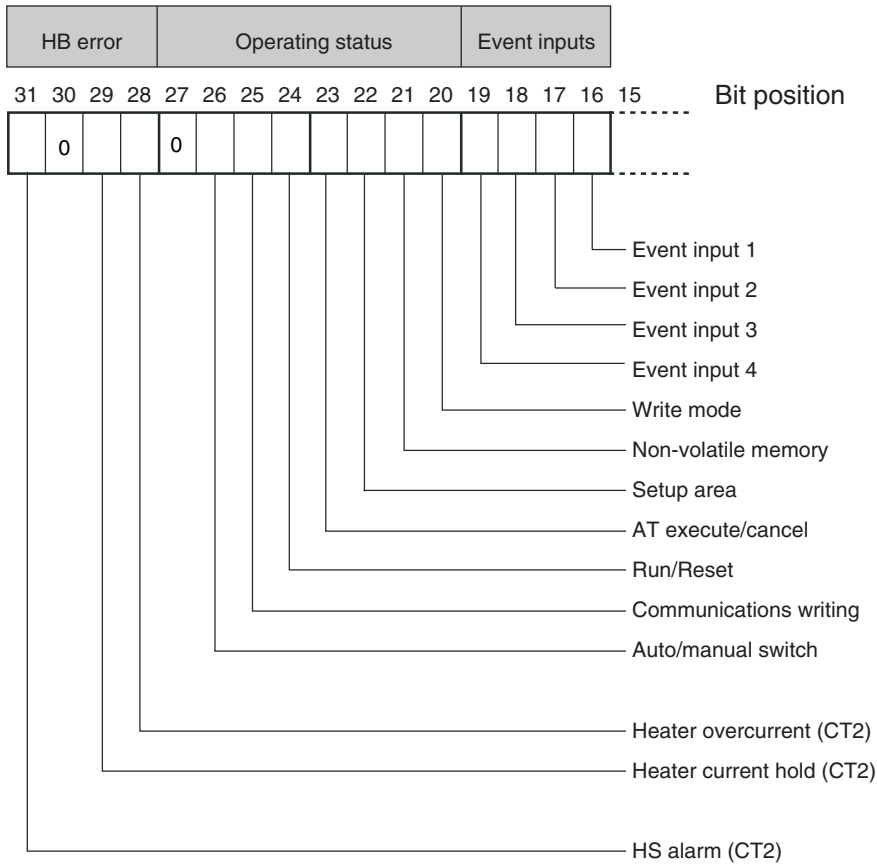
HB error | Operating status | Event inputs

31 30 29 28 27 26 25 24 23 22 21 20 19 18 17 16 15 Bit position

| | 0 | | | 0 | | | | | | | | | | | |
|---|---|---|---|---|---|---|---|---|---|---|---|---|---|---|---|

Event input 1
Event input 2
Event input 3
Event input 4
Write mode
Non-volatile memory
Setup area
AT execute/cancel
Run/Reset
Communications writing
Auto/manual switch
Heater overcurrent (CT2)
Heater current hold (CT2)
HS alarm (CT2)